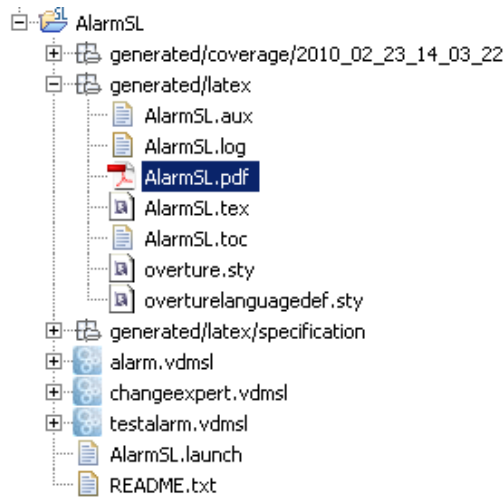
SL
AlarmSL
generated/coverage/2010_02_23_14_03_22
generated/latex
AlarmSL.aux
AlarmSL.log
AlarmSL.pdf
AlarmSL.tex
AlarmSL.toc
overture.sty
overturelanguagedef.sty
generated/latex/specification
alarm.vdmsl
changeexpert.vdmsl
testalarm.vdmsl
AlarmSL.launch
README.txt